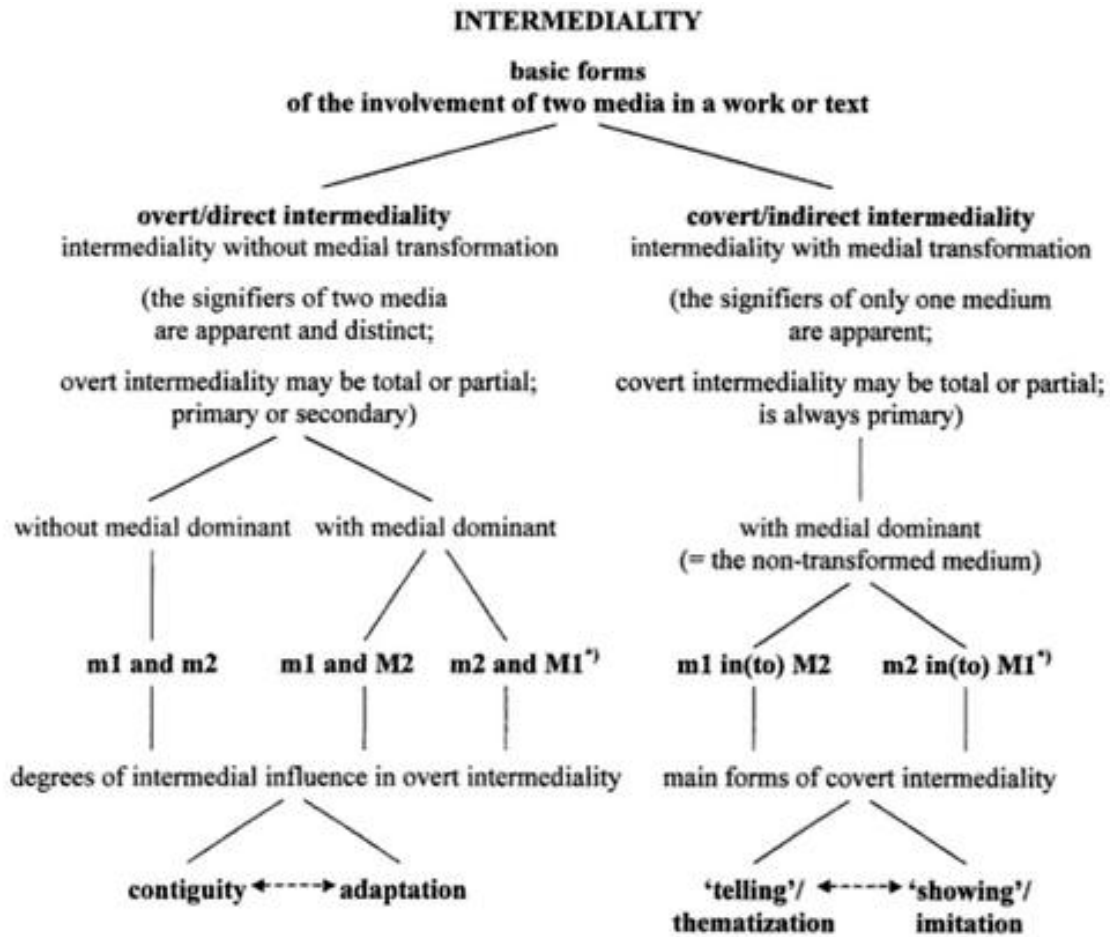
INTERMEDIALITY

basic forms of the involvement of two media in a work or text

overt/direct intermediality
intermediality without medial transformation

(the signifiers of two media are apparent and distinct;

overt intermediality may be total or partial; primary or secondary)

without medial dominant

with medial dominant

m1 and m2

m1 and M2

m2 and M1$^{*)}$

degrees of intermedial influence in overt intermediality

contiguity ←- - -→ adaptation

covert/indirect intermediality
intermediality with medial transformation

(the signifiers of only one medium are apparent;

covert intermediality may be total or partial; is always primary)

with medial dominant (= the non-transformed medium)

m1 in(to) M2

m2 in(to) M1$^{*)}$

main forms of covert intermediality

'telling'/ thematization ←- - -→ 'showing'/ imitation